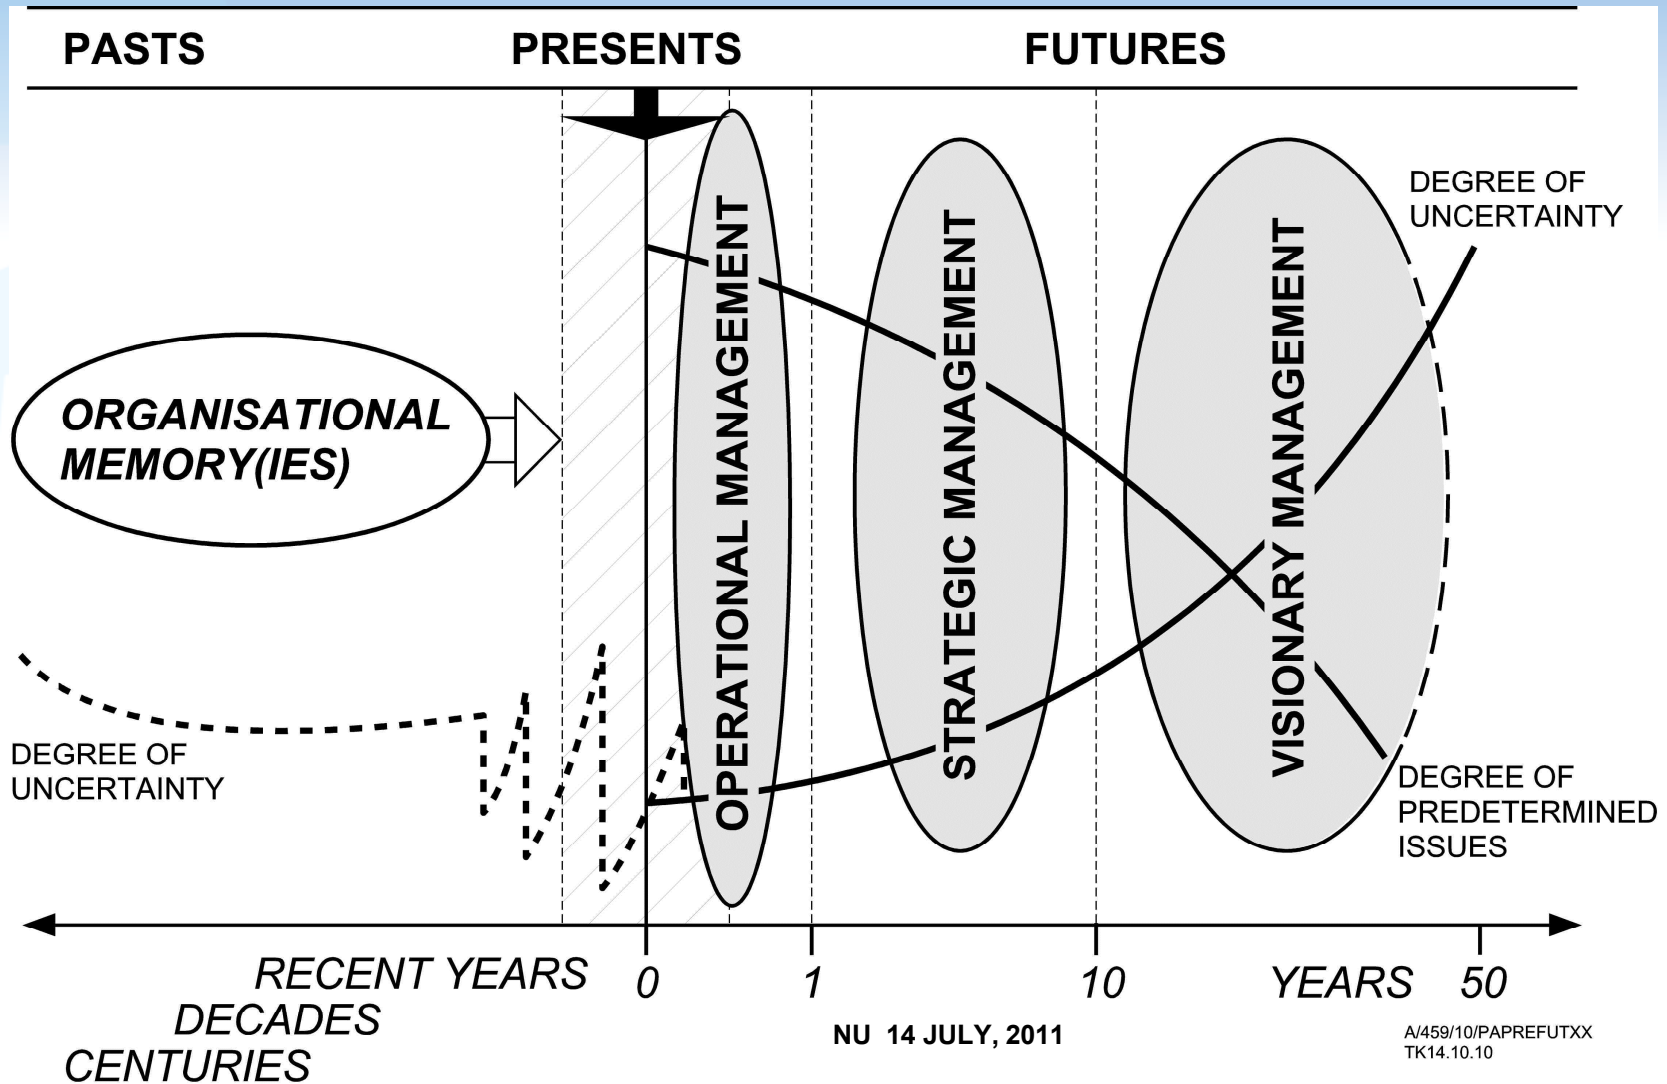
PASTS PRESENTS FUTURES

ORGANISATIONAL MEMORY(IES)

OPERATIONAL MANAGEMENT

STRATEGIC MANAGEMENT

VISIONARY MANAGEMENT

DEGREE OF UNCERTAINTY

DEGREE OF UNCERTAINTY

DEGREE OF PREDETERMINED ISSUES

RECENT YEARS
DECADES
CENTURIES

0 1 10 YEARS 50

NU 14 JULY, 2011

A/459/10/PAPREFUTXX
TK14.10.10